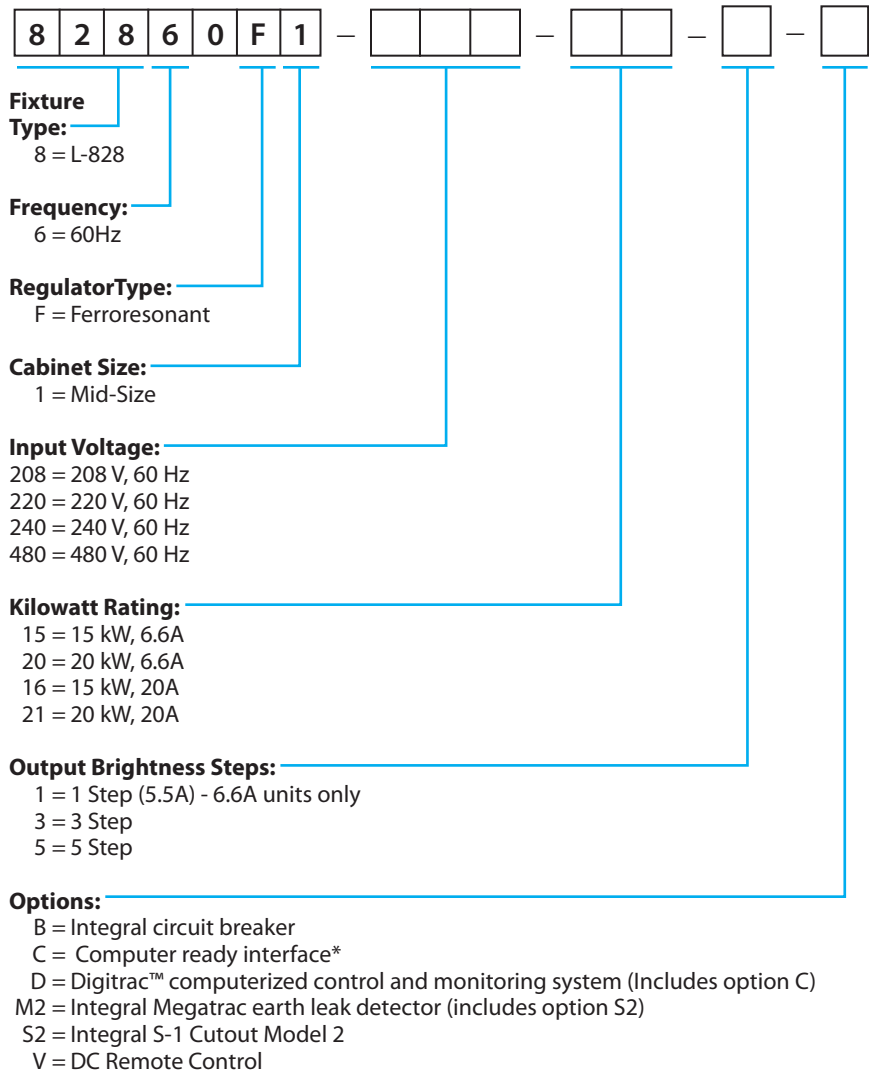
8 2 8 6 0 F 1 – – – –

Fixture Type:
8 = L-828

Frequency:
6 = 60Hz

RegulatorType:
F = Ferroresonant

Cabinet Size:
1 = Mid-Size

Input Voltage:
208 = 208 V, 60 Hz
220 = 220 V, 60 Hz
240 = 240 V, 60 Hz
480 = 480 V, 60 Hz

Kilowatt Rating:
15 = 15 kW, 6.6A
20 = 20 kW, 6.6A
16 = 15 kW, 20A
21 = 20 kW, 20A

Output Brightness Steps:
1 = 1 Step (5.5A) - 6.6A units only
3 = 3 Step
5 = 5 Step

Options:
B = Integral circuit breaker
C = Computer ready interface*
D = Digitrac™ computerized control and monitoring system (Includes option C)
M2 = Integral Megatrac earth leak detector (includes option S2)
S2 = Integral S-1 Cutout Model 2
V = DC Remote Control